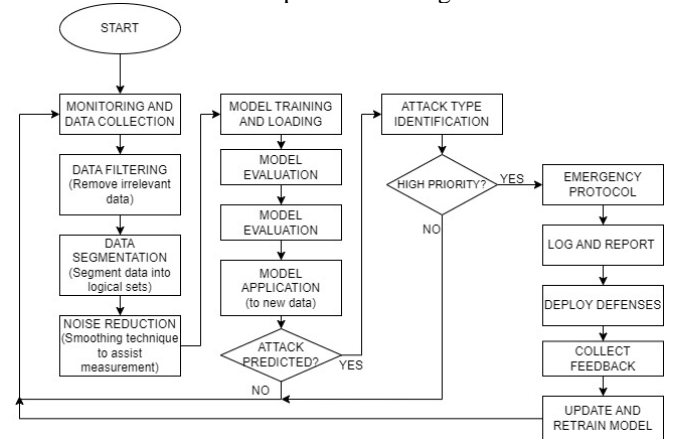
START

MONITORING AND DATA COLLECTION

DATA FILTERING (Remove irrelevant data)

DATA SEGMENTATION (Segment data into logical sets)

NOISE REDUCTION (Smoothing technique to assist measurement)

MODEL TRAINING AND LOADING

MODEL EVALUATION

MODEL EVALUATION

MODEL APPLICATION (to new data)

ATTACK PREDICTED?

YES

NO

ATTACK TYPE IDENTIFICATION

HIGH PRIORITY?

YES

NO

EMERGENCY PROTOCOL

LOG AND REPORT

DEPLOY DEFENSES

COLLECT FEEDBACK

UPDATE AND RETRAIN MODEL